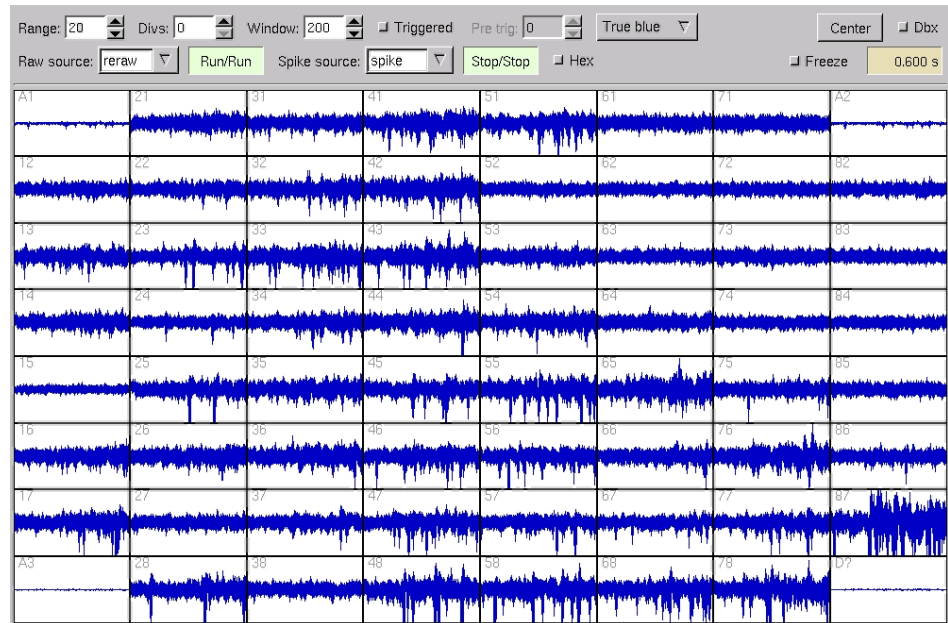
Range: 20 Divs: 0 Window: 200 Triggered Pre trig: 0 True blue Center Dbx

Raw source: reraw Run/Run Spike source: spike Stop/Stop Hex Freeze 0.600 s

| A1 | 21 | 31 | 41 | 51 | 61 | 71 | A2 |
|---|---|---|---|---|---|---|---|
| 12 | 22 | 32 | 42 | 52 | 62 | 72 | 82 |
| 13 | 23 | 33 | 43 | 53 | 63 | 73 | 83 |
| 14 | 24 | 34 | 44 | 54 | 64 | 74 | 84 |
| 15 | 25 | 35 | 45 | 55 | 65 | 75 | 85 |
| 16 | 26 | 36 | 46 | 56 | 66 | 76 | 86 |
| 17 | 27 | 37 | 47 | 57 | 67 | 77 | 87 |
| A3 | 28 | 38 | 48 | 58 | 68 | 78 | D? |